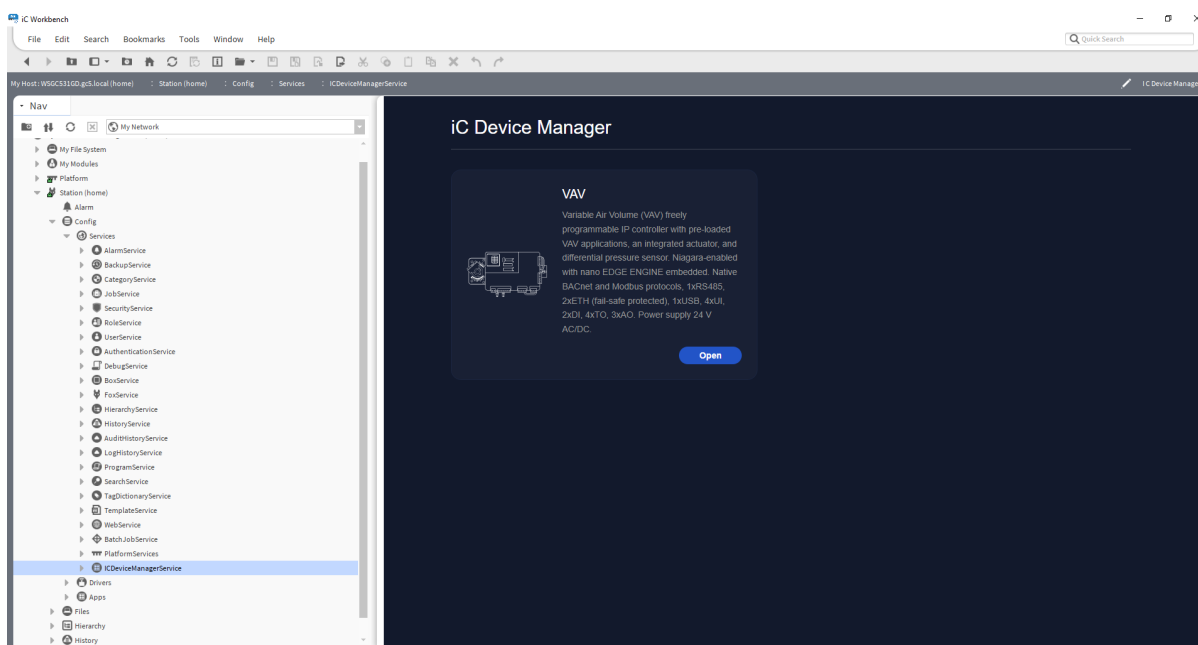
iC Workbench

File Edit Search Bookmarks Tools Window Help

Quick Search

My Host : WSGCS31GD.gcS.local (home) : Station (home) : Config : Services : ICDeviceManagerService

IC Device Manage

Nav

My Network

My File System
My Modules
Platform
Station (home)
Alarm
Config
Services
AlarmService
BackupService
CategoryService
JobService
SecurityService
RoleService
UserService
AuthenticationService
DebugService
BoxService
FoxService
HierarchyService
HistoryService
AuditHistoryService
LogHistoryService
ProgramService
SearchService
TagDictionaryService
TemplateService
WebService
BatchJobService
PlatformServices
ICDeviceManagerService
Drivers
Apps
Files
Hierarchy
History

iC Device Manager

VAV

Variable Air Volume (VAV) freely programmable IP controller with pre-loaded VAV applications, an integrated actuator, and differential pressure sensor. Niagara-enabled with nano EDGE ENGINE embedded. Native BACnet and Modbus protocols, 1xRS485, 2xETH (fail-safe protected), 1xUSB, 4xUI, 2xDI, 4xTO, 3xAO. Power supply 24 V AC/DC.

Open